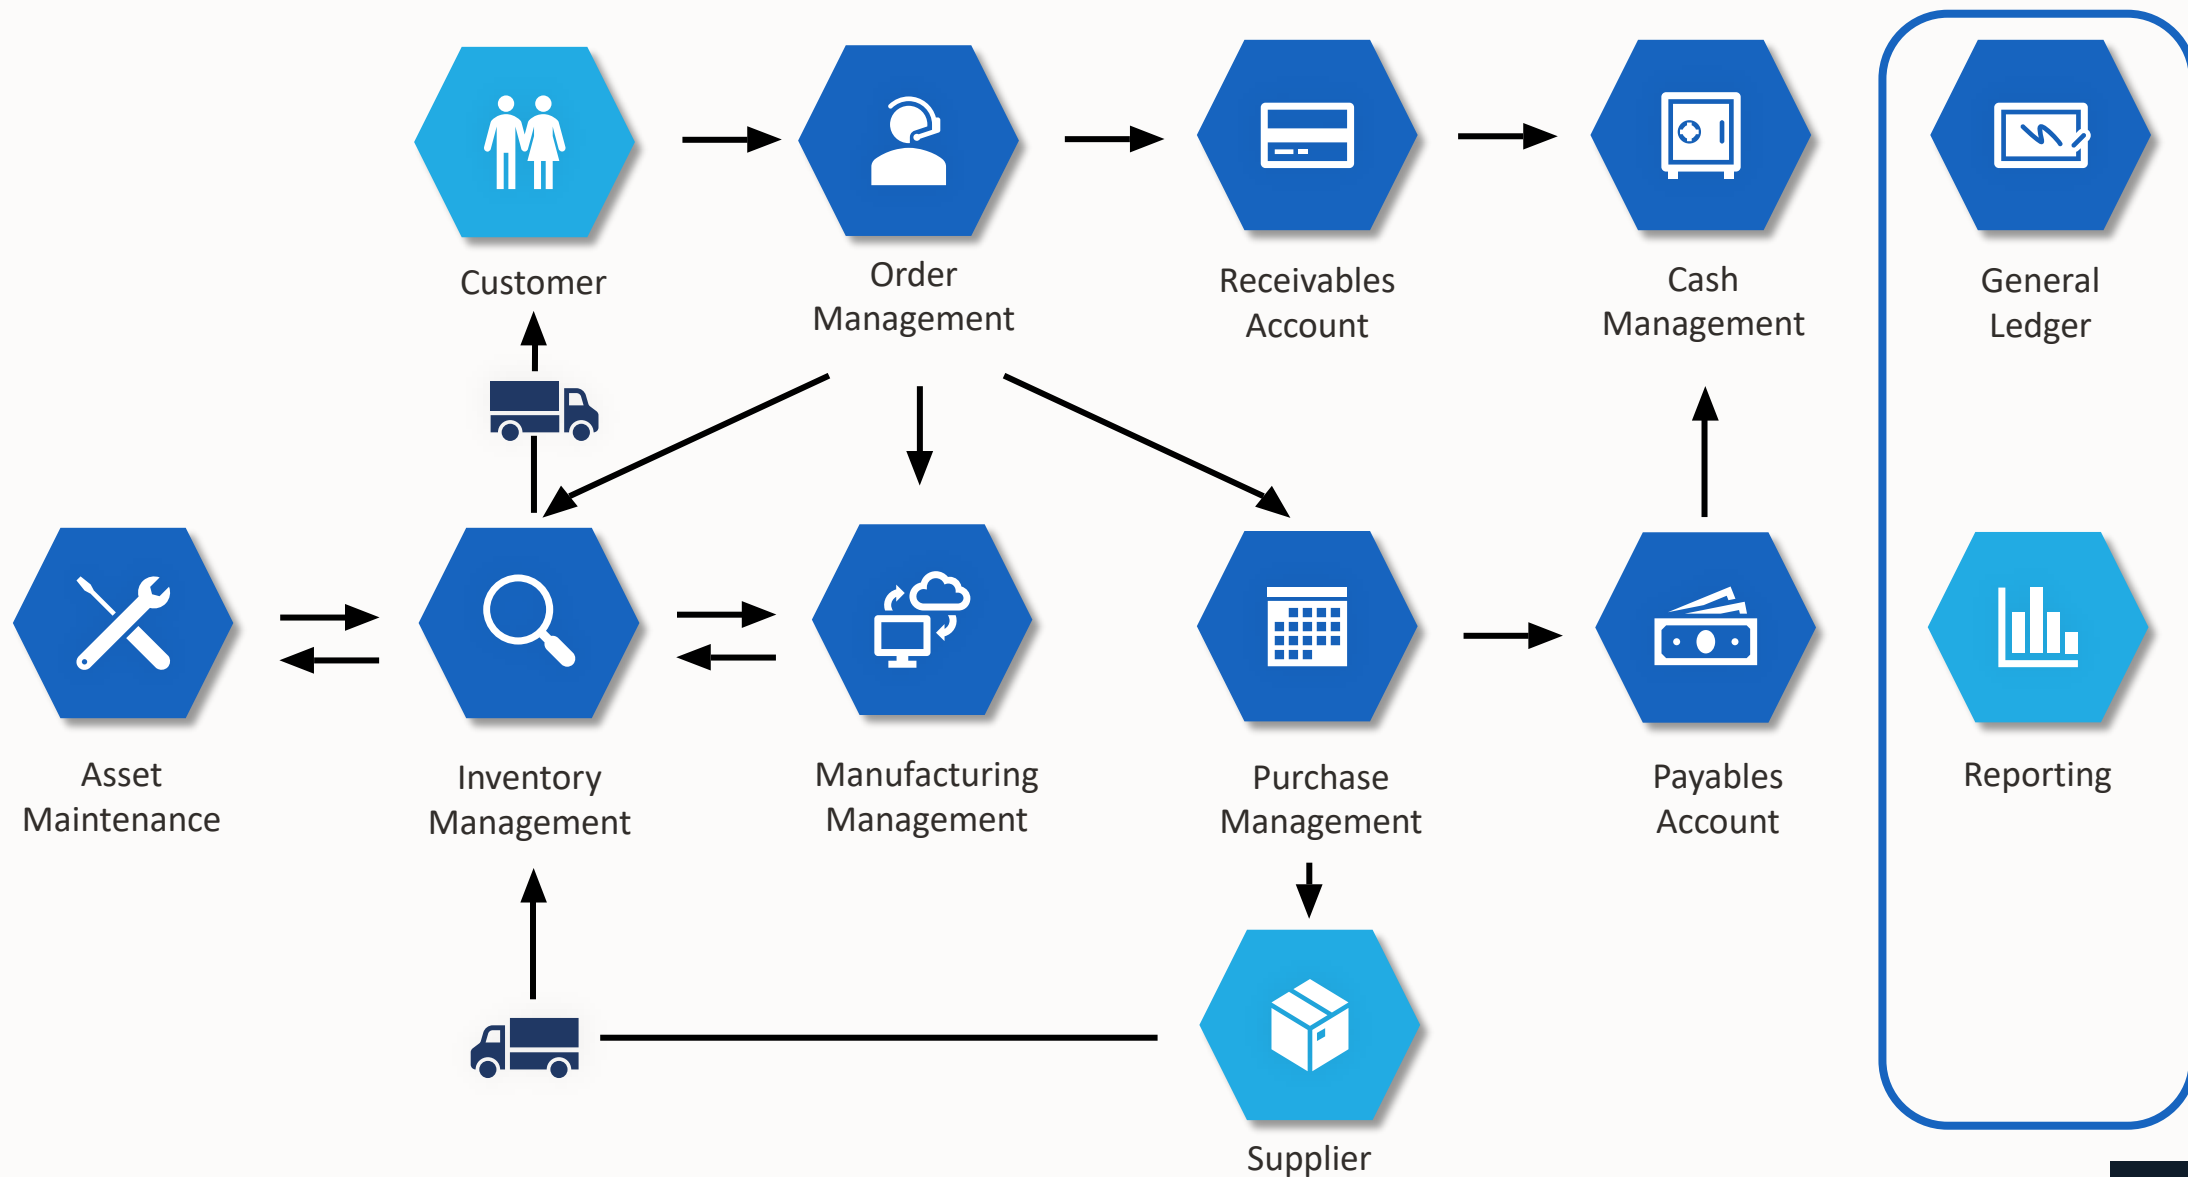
Customer

Order Management

Receivables Account

Cash Management

General Ledger

Asset Maintenance

Inventory Management

Manufacturing Management

Purchase Management

Payables Account

Reporting

Supplier